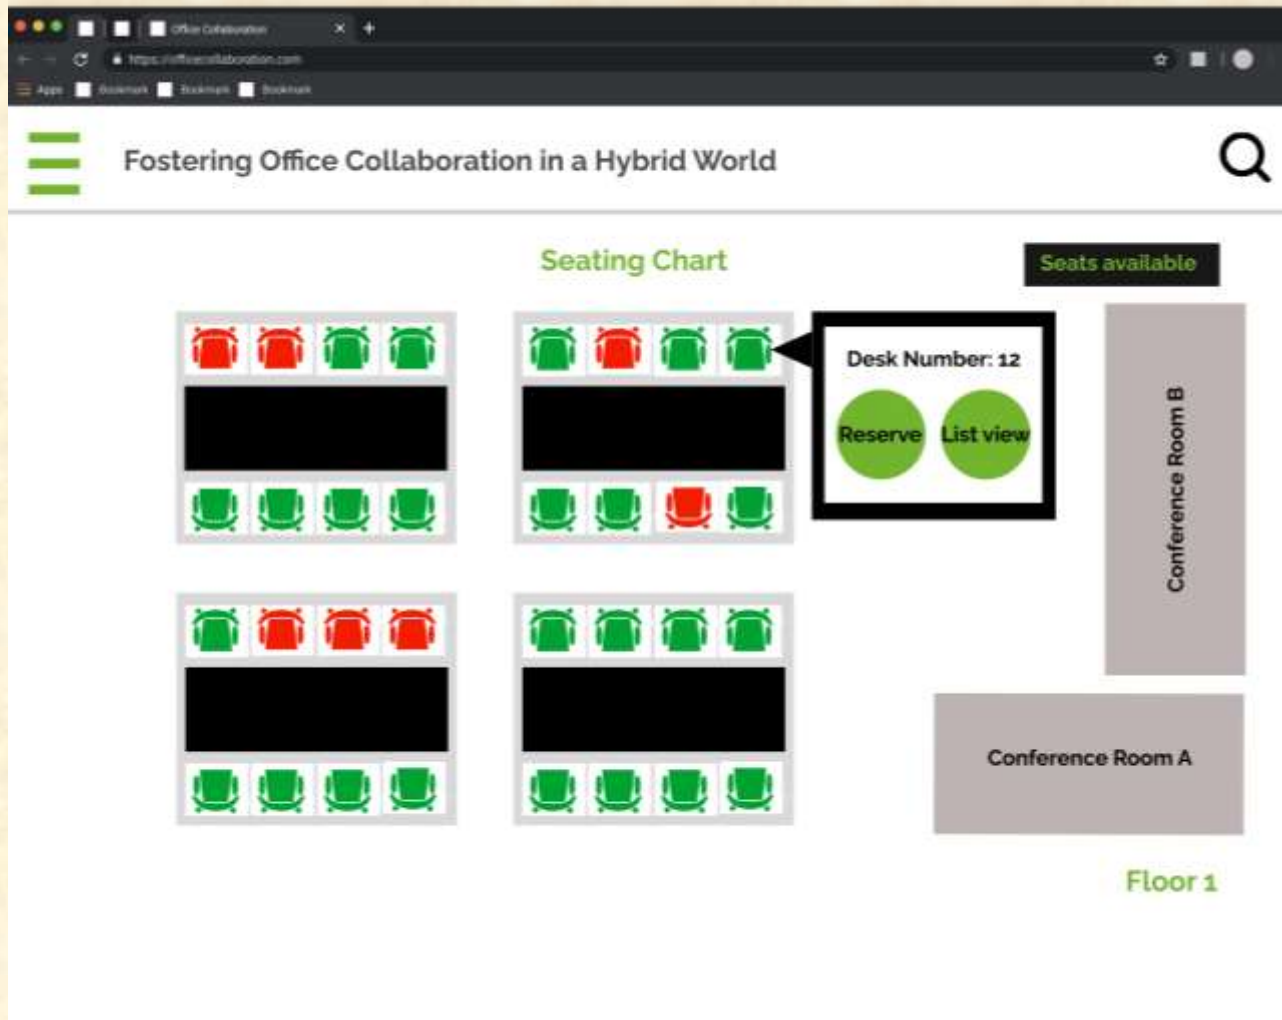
Office Collaboration

https://officecollaboration.com

Apps Bookmark Bookmark Bookmark

Fostering Office Collaboration in a Hybrid World

Seating Chart

Seats available

Desk Number: 12

Reserve

List view

Conference Room B

Conference Room A

Floor 1